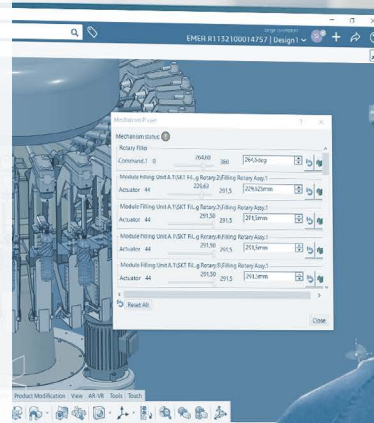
EMEH R1132100014757 | Design1

Mechanism Player

Mechanism status

Rotary Filler

Command.1 0 264,00 360 264,0deg

Module Filling Unit A.1(SKT Fil...g Rotary.2\Filling Rotary Assy.1

Actuator 44 229,63 291,5 229,625mm

Module Filling Unit A.1(SKT Fil...g Rotary.3\Filling Rotary Assy.1

Actuator 44 291,50 291,5 291,5mm

Module Filling Unit A.1(SKT Fil...g Rotary.4\Filling Rotary Assy.1

Actuator 44 291,50 291,5 291,5mm

Module Filling Unit A.1(SKT Fil...g Rotary.5\Filling Rotary Assy.1

Actuator 44 291,50 291,5 291,5mm

Reset All

Close

Product Modification View AR-VR Tools Touch